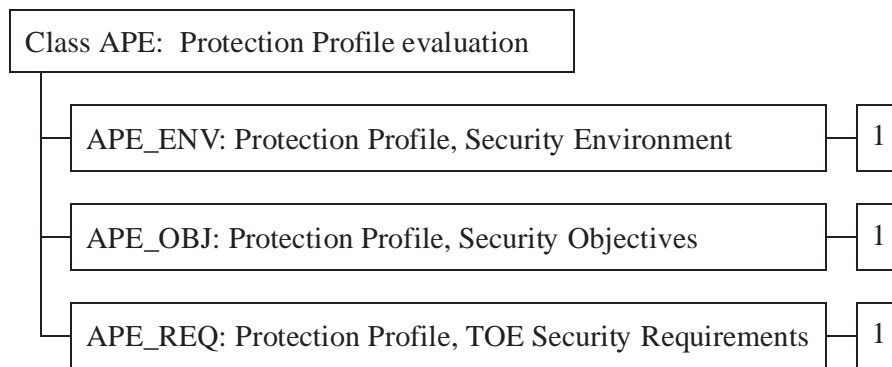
Class APE: Protection Profile evaluation

APE_ENV: Protection Profile, Security Environment

1

APE_OBJ: Protection Profile, Security Objectives

1

APE_REQ: Protection Profile, TOE Security Requirements

1